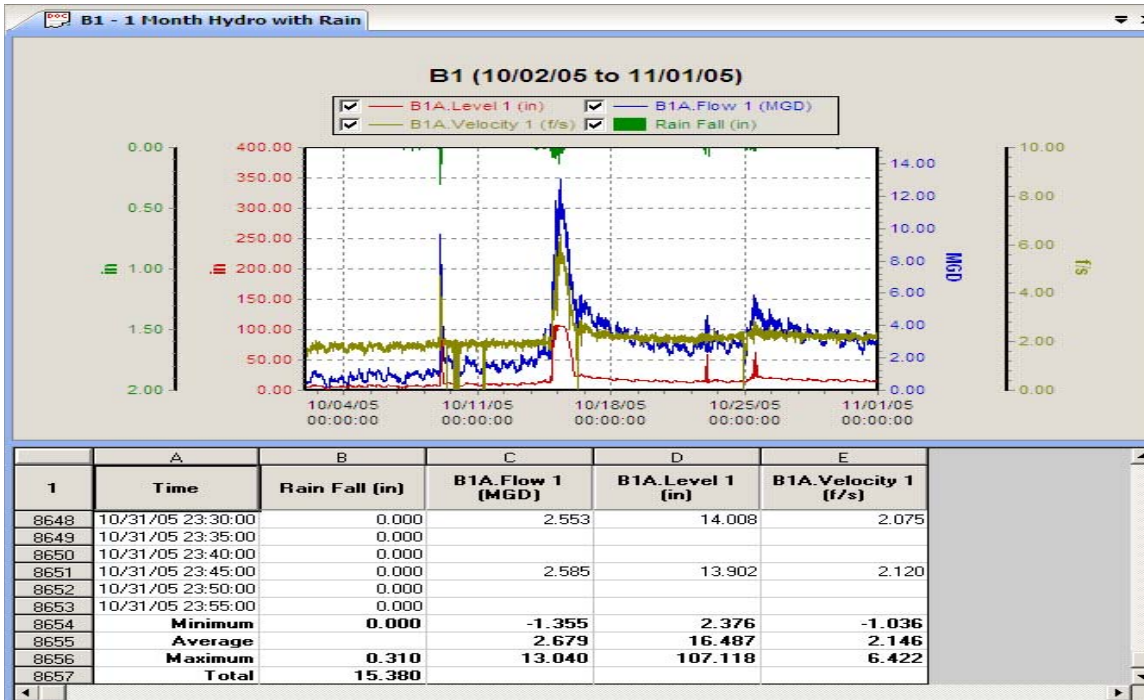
B1 - 1 Month Hydro with Rain

B1 (10/02/05 to 11/01/05)

B1A.Level 1 (in)
B1A.Flow 1 (MGD)
B1A.Velocity 1 (f/s)
Rain Fall (in)

in
0.00
0.50
1.00
1.50
2.00

in
400.00
350.00
300.00
250.00
200.00
150.00
100.00
50.00
0.00

MGD
14.00
12.00
10.00
8.00
6.00
4.00
2.00
0.00

f/s
10.00
8.00
6.00
4.00
2.00
0.00

10/04/05 00:00:00
10/11/05 00:00:00
10/18/05 00:00:00
10/25/05 00:00:00
11/01/05 00:00:00

| | A | B | C | D | E |
|---|---|---|---|---|---|
| 1 | Time | Rain Fall (in) | B1A.Flow 1 (MGD) | B1A.Level 1 (in) | B1A.Velocity 1 (f/s) |
| 8648 | 10/31/05 23:30:00 | 0.000 | 2.553 | 14.008 | 2.075 |
| 8649 | 10/31/05 23:35:00 | 0.000 | | | |
| 8650 | 10/31/05 23:40:00 | 0.000 | | | |
| 8651 | 10/31/05 23:45:00 | 0.000 | 2.585 | 13.902 | 2.120 |
| 8652 | 10/31/05 23:50:00 | 0.000 | | | |
| 8653 | 10/31/05 23:55:00 | 0.000 | | | |
| 8654 | Minimum | 0.000 | -1.355 | 2.376 | -1.036 |
| 8655 | Average | | 2.679 | 16.487 | 2.146 |
| 8656 | Maximum | 0.310 | 13.040 | 107.118 | 6.422 |
| 8657 | Total | 15.380 | | | |